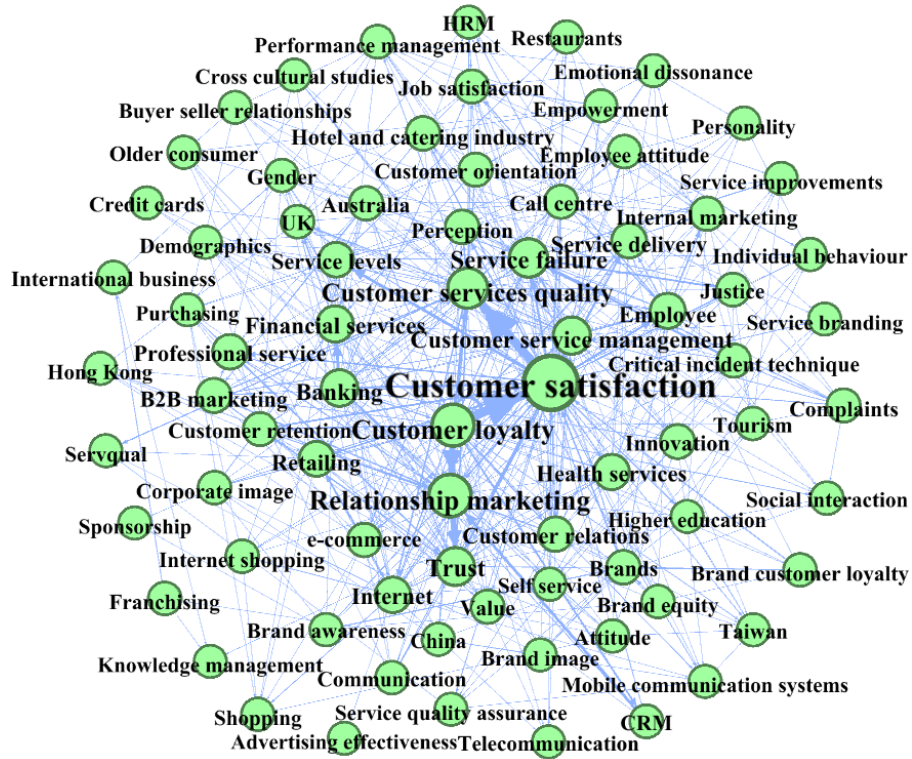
HRM
Performance management
Restaurants
Cross cultural studies
Job satisfaction
Emotional dissonance
Buyer seller relationships
Empowerment
Hotel and catering industry
Personality
Older consumer
Employee attitude
Gender
Customer orientation
Service improvements
Credit cards
Australia
Call centre
UK
Internal marketing
Perception
Demographics
Service delivery
Individual behaviour
Service levels
Service failure
International business
Justice
Customer services quality
Purchasing
Employee
Service branding
Financial services
Customer service management
Professional service
Critical incident technique
Hong Kong
Customer satisfaction
Banking
B2B marketing
Complaints
Tourism
Customer retention
Customer loyalty
Innovation
Servqual
Retailing
Health services
Corporate image
Relationship marketing
Social interaction
Sponsorship
Higher education
Customer relations
e-commerce
Internet shopping
Brands
Trust
Brand customer loyalty
Self service
Franchising
Internet
Value
Brand equity
Brand awareness
China
Attitude
Taiwan
Brand image
Knowledge management
Communication
Mobile communication systems
Shopping
Service quality assurance
CRM
Advertising effectiveness
Telecommunication